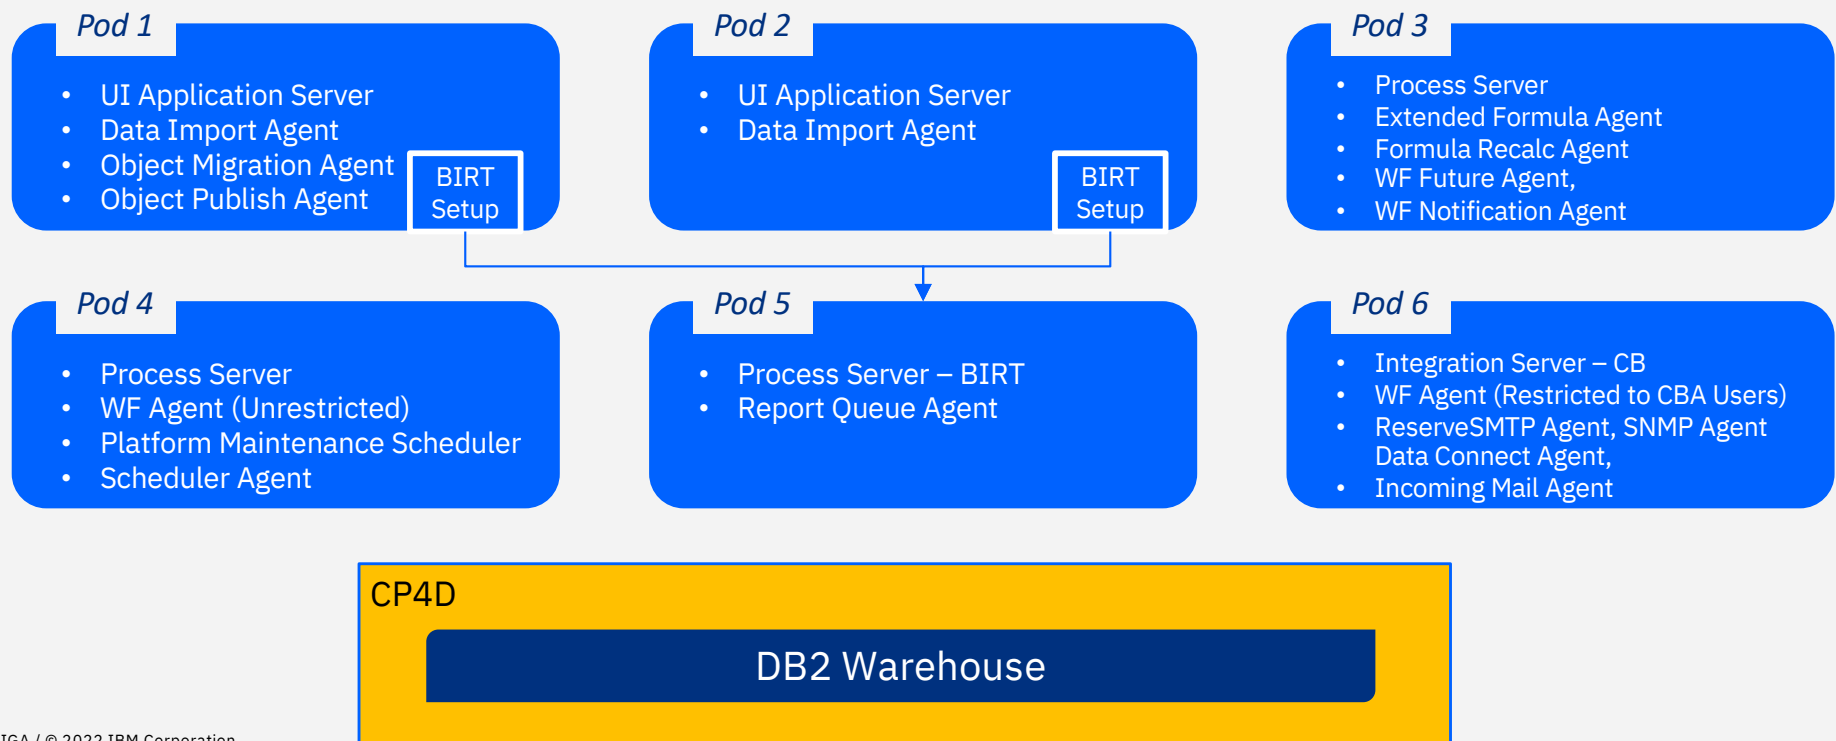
Pod 1

- UI Application Server
- Data Import Agent
- Object Migration Agent
- Object Publish Agent

BIRT Setup

Pod 2

- UI Application Server
- Data Import Agent

BIRT Setup

Pod 3

- Process Server
- Extended Formula Agent
- Formula Recalc Agent
- WF Future Agent,
- WF Notification Agent

Pod 4

- Process Server
- WF Agent (Unrestricted)
- Platform Maintenance Scheduler
- Scheduler Agent

Pod 5

- Process Server – BIRT
- Report Queue Agent

Pod 6

- Integration Server – CB
- WF Agent (Restricted to CBA Users)
- ReserveSMTP Agent, SNMP Agent Data Connect Agent,
- Incoming Mail Agent

CP4D

DB2 Warehouse

IGA / © 2022 IBM Corporation